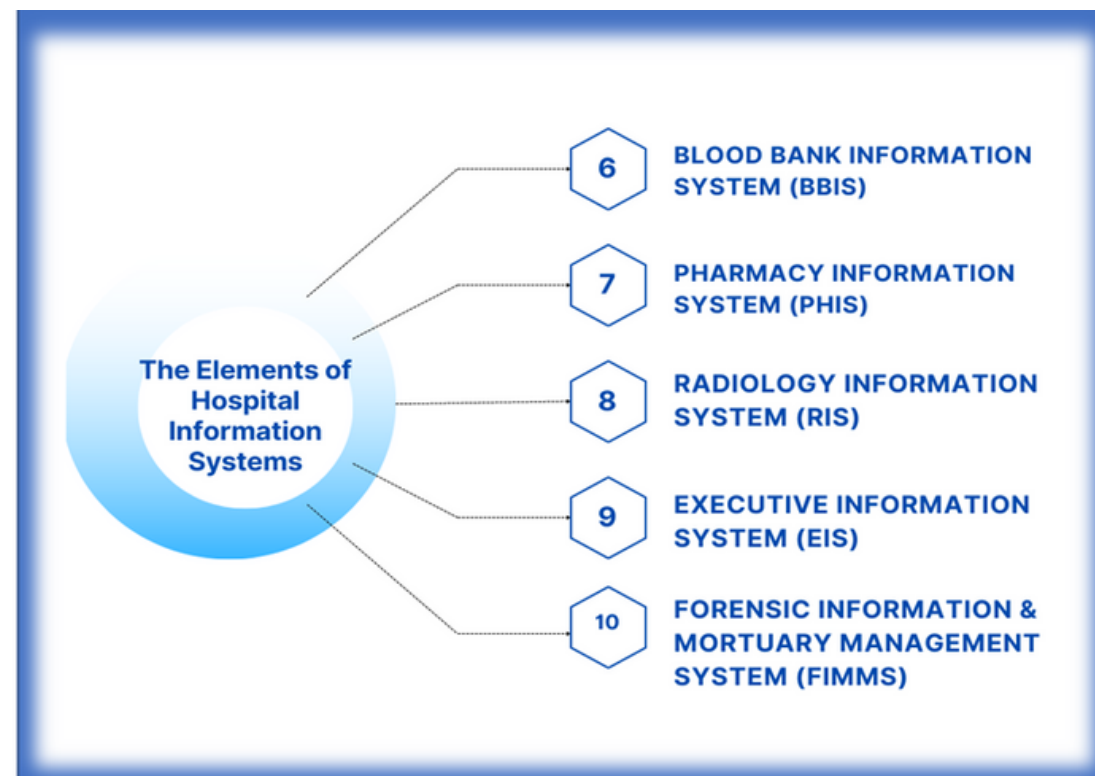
The Elements of Hospital Information Systems

6 BLOOD BANK INFORMATION SYSTEM (BBIS)

7 PHARMACY INFORMATION SYSTEM (PHIS)

8 RADIOLOGY INFORMATION SYSTEM (RIS)

9 EXECUTIVE INFORMATION SYSTEM (EIS)

10 FORENSIC INFORMATION & MORTUARY MANAGEMENT SYSTEM (FIMMS)